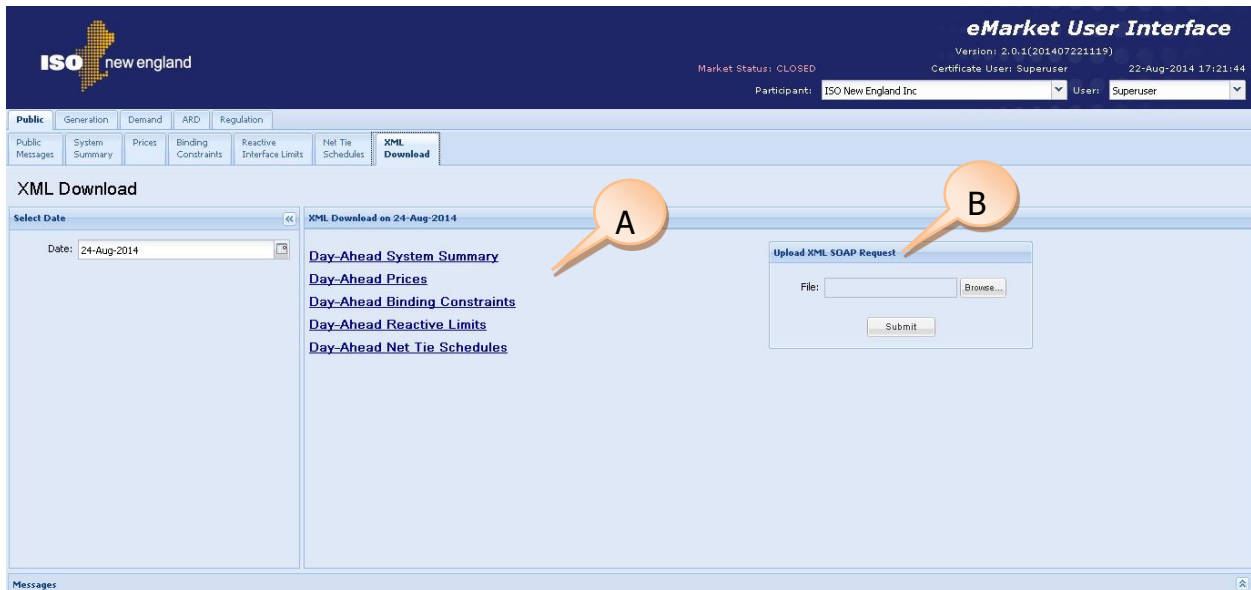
ISO new england

eMarket User Interface
Version: 2.0.1(201407221119)
Market Status: CLOSED
Certificate User: Superuser
22-Aug-2014 17:21:44
Participant: ISO New England Inc
User: Superuser

Public | Generation | Demand | ARD | Regulation

Public Messages | System Summary | Prices | Binding Constraints | Reactive Interface Limits | Net Tie Schedules | XML Download

XML Download

Select Date
Date: 24-Aug-2014

XML Download on 24-Aug-2014

A

B

Day-Ahead System Summary
Day-Ahead Prices
Day-Ahead Binding Constraints
Day-Ahead Reactive Limits
Day-Ahead Net Tie Schedules

Upload XML SOAP Request
File: Browse...
Submit

Messages